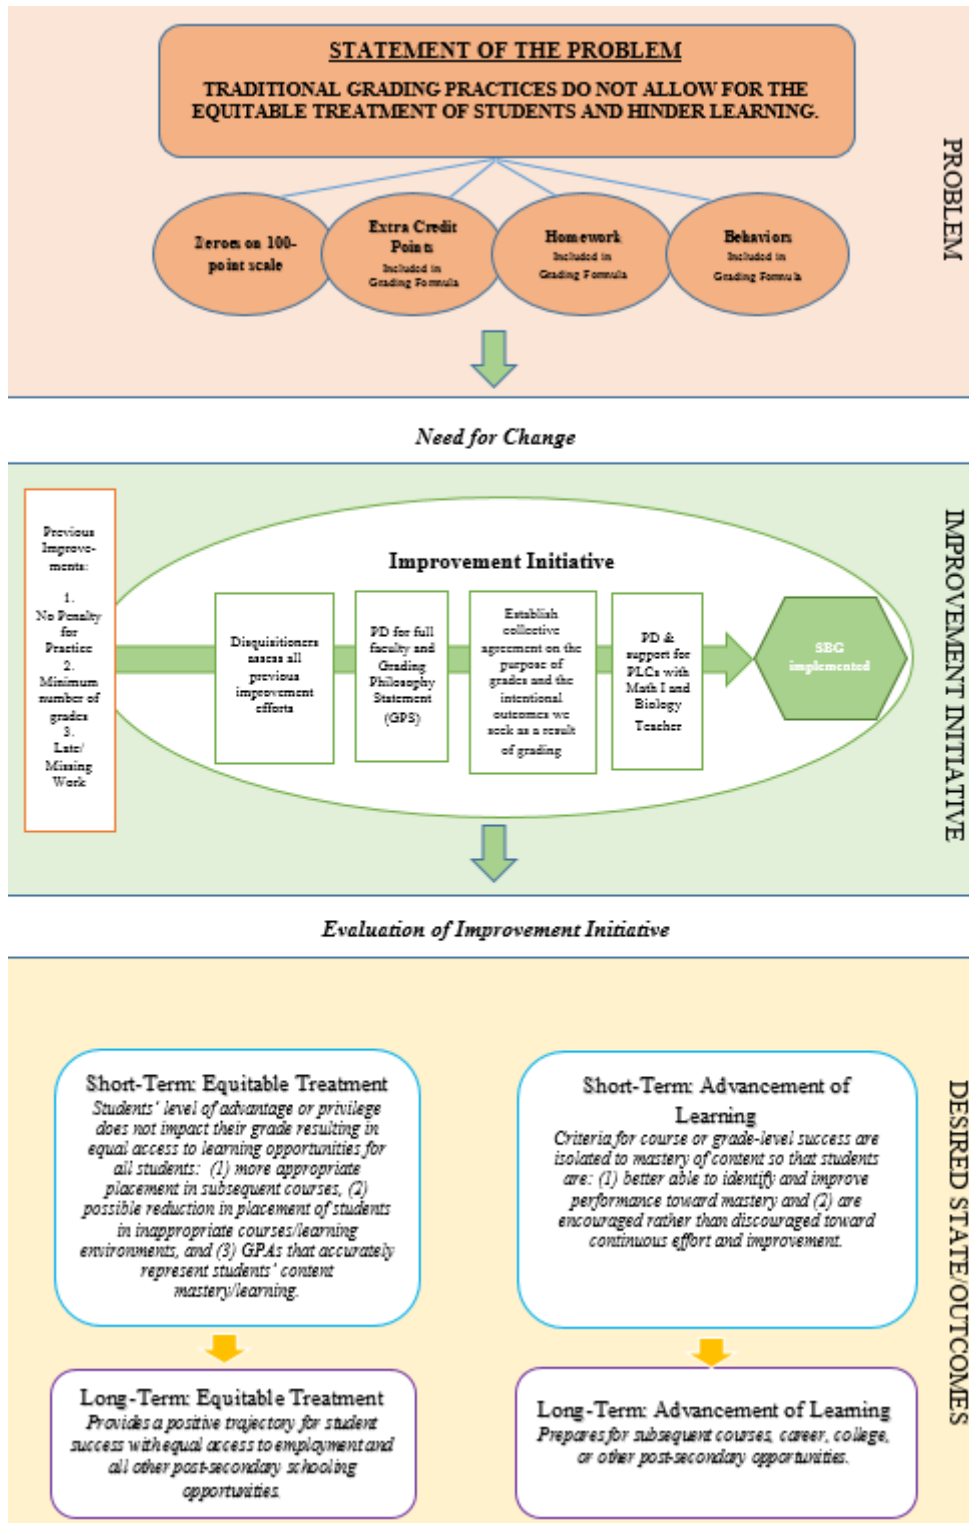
STATEMENT OF THE PROBLEM

TRADITIONAL GRADING PRACTICES DO NOT ALLOW FOR THE EQUITABLE TREATMENT OF STUDENTS AND HINDER LEARNING.

Zeroes on 100-point scale

Extra Credit Points
Included in Grading Formula

Homework
Included in Grading Formula

Behaviors
Included in Grading Formula

PROBLEM

Need for Change

Previous Improvements:
1. No Penalty for Practice
2. Minimum number of grades
3. Late/Missing Work

Improvement Initiative

Disquisitioners assess all previous improvement efforts

PD for full faculty and Grading Philosophy Statement (GPS)

Establish collective agreement on the purpose of grades and the intentional outcomes we seek as a result of grading

PD & support for PLCs with Math I and Biology Teacher

SBG implemented

IMPROVEMENT INITIATIVE

Evaluation of Improvement Initiative

Short-Term: Equitable Treatment
Students' level of advantage or privilege does not impact their grade resulting in equal access to learning opportunities for all students: (1) more appropriate placement in subsequent courses, (2) possible reduction in placement of students in inappropriate courses/learning environments, and (3) GPAs that accurately represent students' content mastery/learning.

Short-Term: Advancement of Learning
Criteria for course or grade-level success are isolated to mastery of content so that students are: (1) better able to identify and improve performance toward mastery and (2) are encouraged rather than discouraged toward continuous effort and improvement.

Long-Term: Equitable Treatment
Provides a positive trajectory for student success with equal access to employment and all other post-secondary schooling opportunities.

Long-Term: Advancement of Learning
Prepares for subsequent courses, career, college, or other post-secondary opportunities.

DESIRED STATE/OUTCOMES